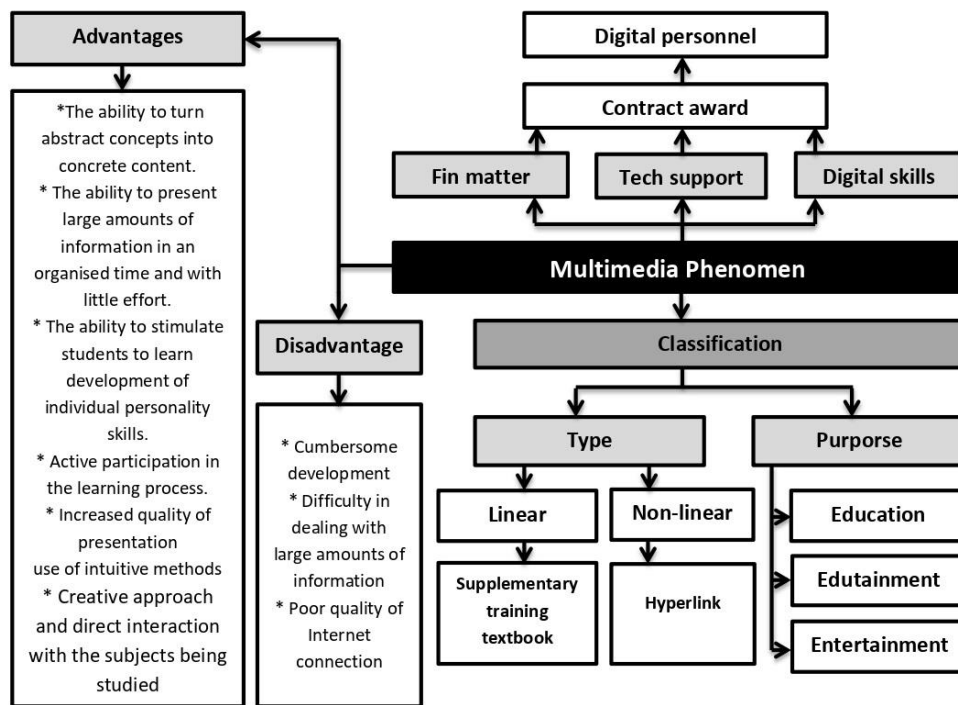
Advantages

*The ability to turn abstract concepts into concrete content.
* The ability to present large amounts of information in an organised time and with little effort.
* The ability to stimulate students to learn development of individual personality skills.
* Active participation in the learning process.
* Increased quality of presentation use of intuitive methods
* Creative approach and direct interaction with the subjects being studied

Digital personnel

Contract award

Fin matter

Tech support

Digital skills

Multimedia Phenomen

Disadvantage

* Cumbersome development
* Difficulty in dealing with large amounts of information
* Poor quality of Internet connection

Classification

Type

Purporse

Linear

Non-linear

Supplementary training textbook

Hyperlink

Education

Edutainment

Entertainment